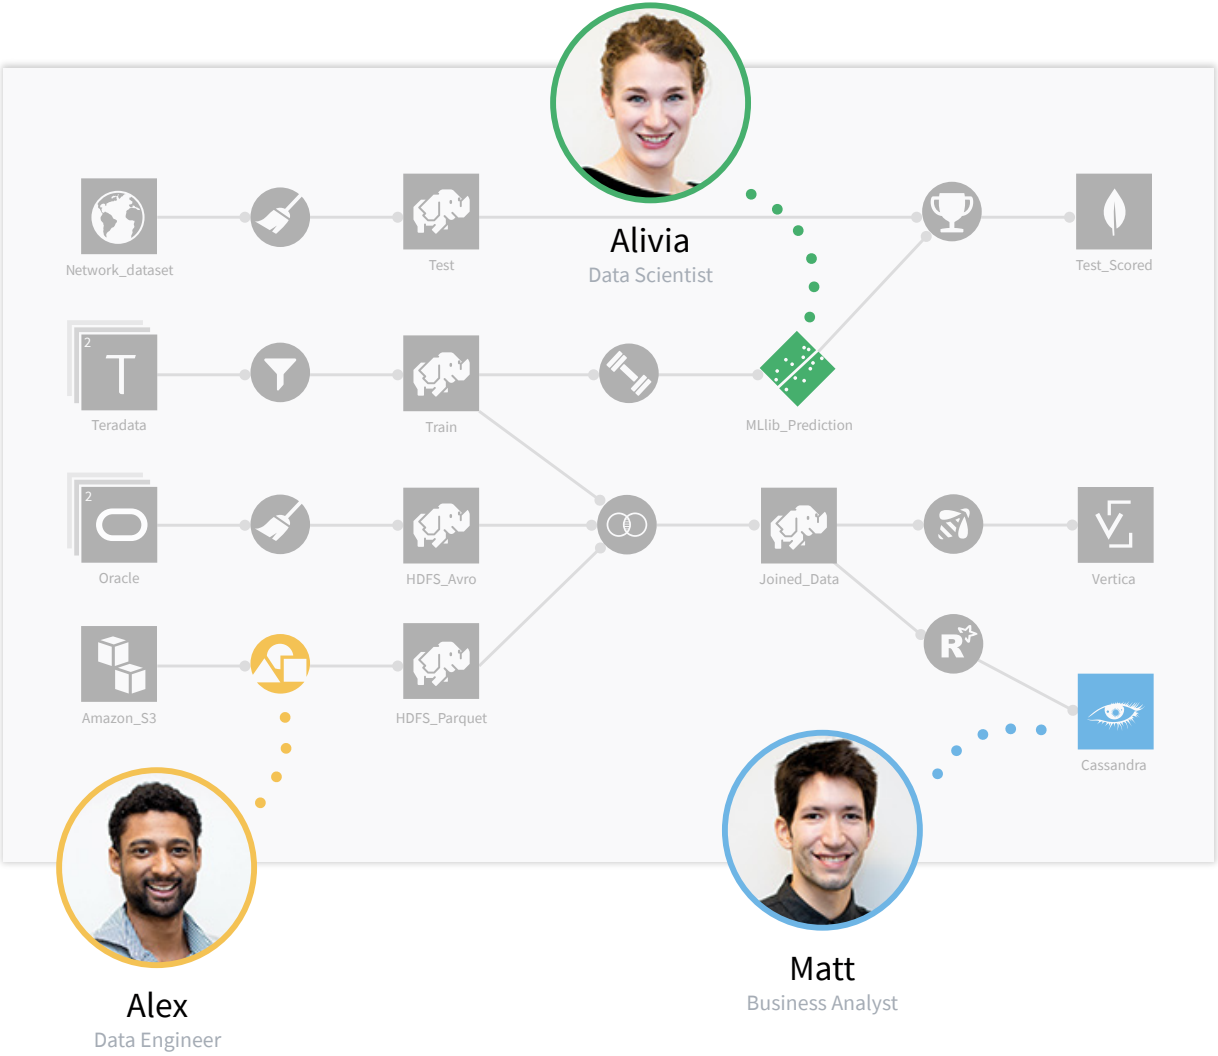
Alivia
Data Scientist

Network_dataset

Test

Test_Scored

2
T
Teradata

Train

MLlib_Prediction

2
Oracle

HDFS_Avro

Joined_Data

Vertica

Amazon_S3

HDFS_Parquet

R

Cassandra

Alex
Data Engineer

Matt
Business Analyst